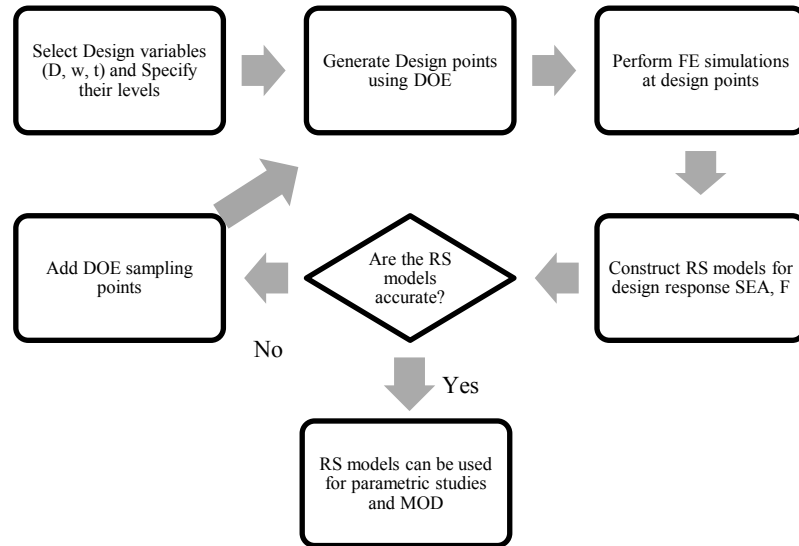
Select Design variables (D, w, t) and Specify their levels

Generate Design points using DOE

Perform FE simulations at design points

Construct RS models for design response SEA, F

Are the RS models accurate?

Add DOE sampling points

No

Yes

RS models can be used for parametric studies and MOD